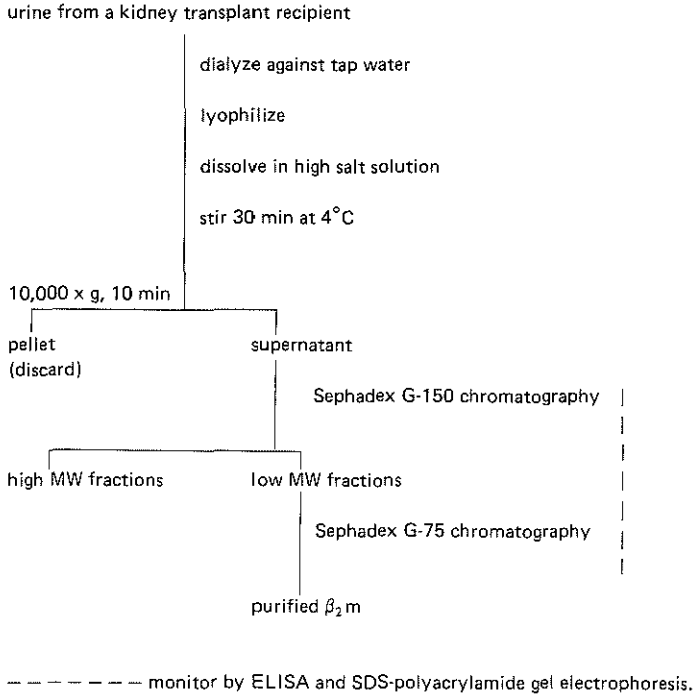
urine from a kidney transplant recipient

dialyze against tap water

lyophilize

dissolve in high salt solution

stir 30 min at 4°C

10,000 x g, 10 min

pellet (discard)

supernatant

Sephadex G-150 chromatography

high MW fractions

low MW fractions

Sephadex G-75 chromatography

purified $\beta_2$m

------- monitor by ELISA and SDS-polyacrylamide gel electrophoresis.